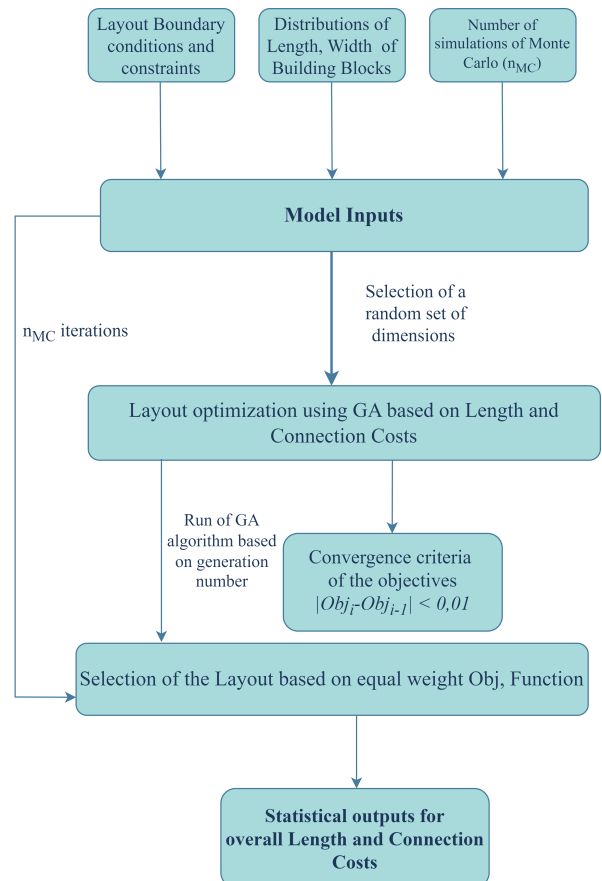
Layout Boundary conditions and constraints

Distributions of Length, Width of Building Blocks

Number of simulations of Monte Carlo ($n_{MC}$)

Model Inputs

$n_{MC}$ iterations

Selection of a random set of dimensions

Layout optimization using GA based on Length and Connection Costs

Run of GA algorithm based on generation number

Convergence criteria of the objectives $|Obj_i - Obj_{i-1}| < 0{,}01$

Selection of the Layout based on equal weight Obj, Function

Statistical outputs for overall Length and Connection Costs